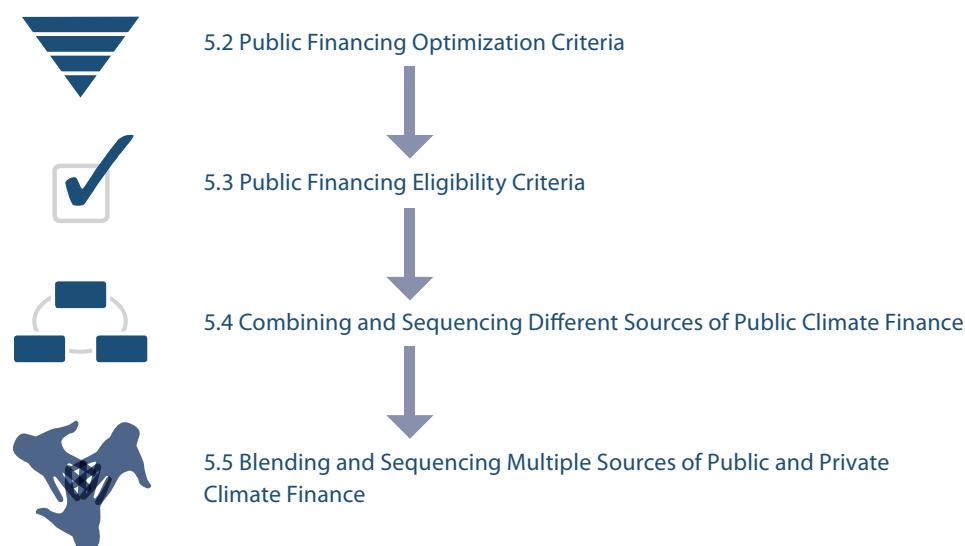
5.2 Public Financing Optimization Criteria

5.3 Public Financing Eligibility Criteria

5.4 Combining and Sequencing Different Sources of Public Climate Finance

5.5 Blending and Sequencing Multiple Sources of Public and Private Climate Finance